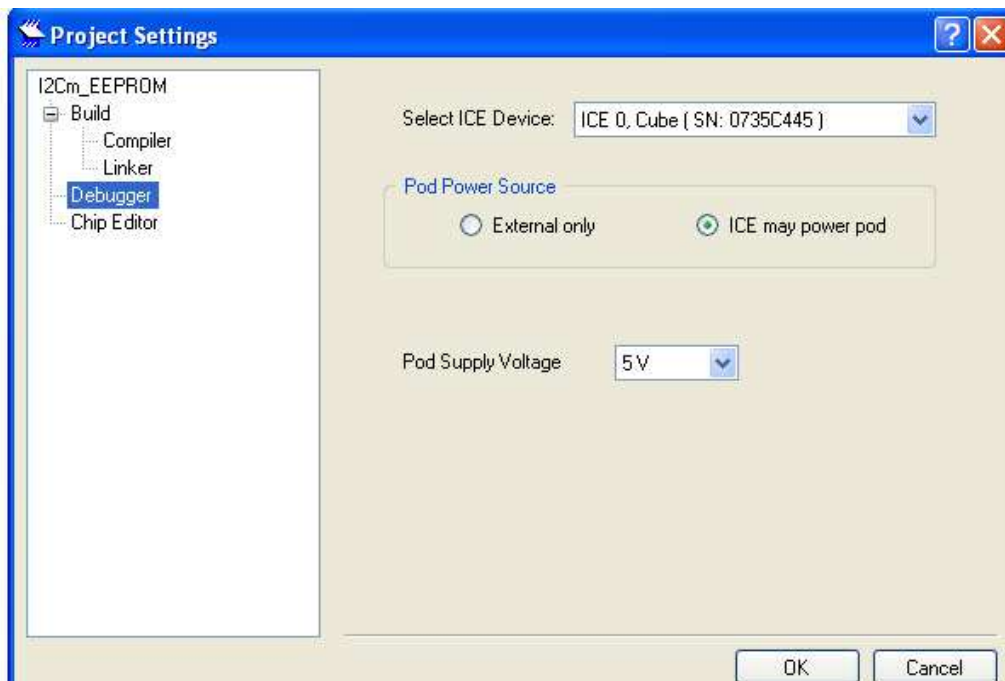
Project Settings

I2Cm_EEPROM
Build
Compiler
Linker
Debugger
Chip Editor

Select ICE Device: ICE 0, Cube ( SN: 0735C445 )

Pod Power Source
External only
ICE may power pod

Pod Supply Voltage 5 V

OK
Cancel